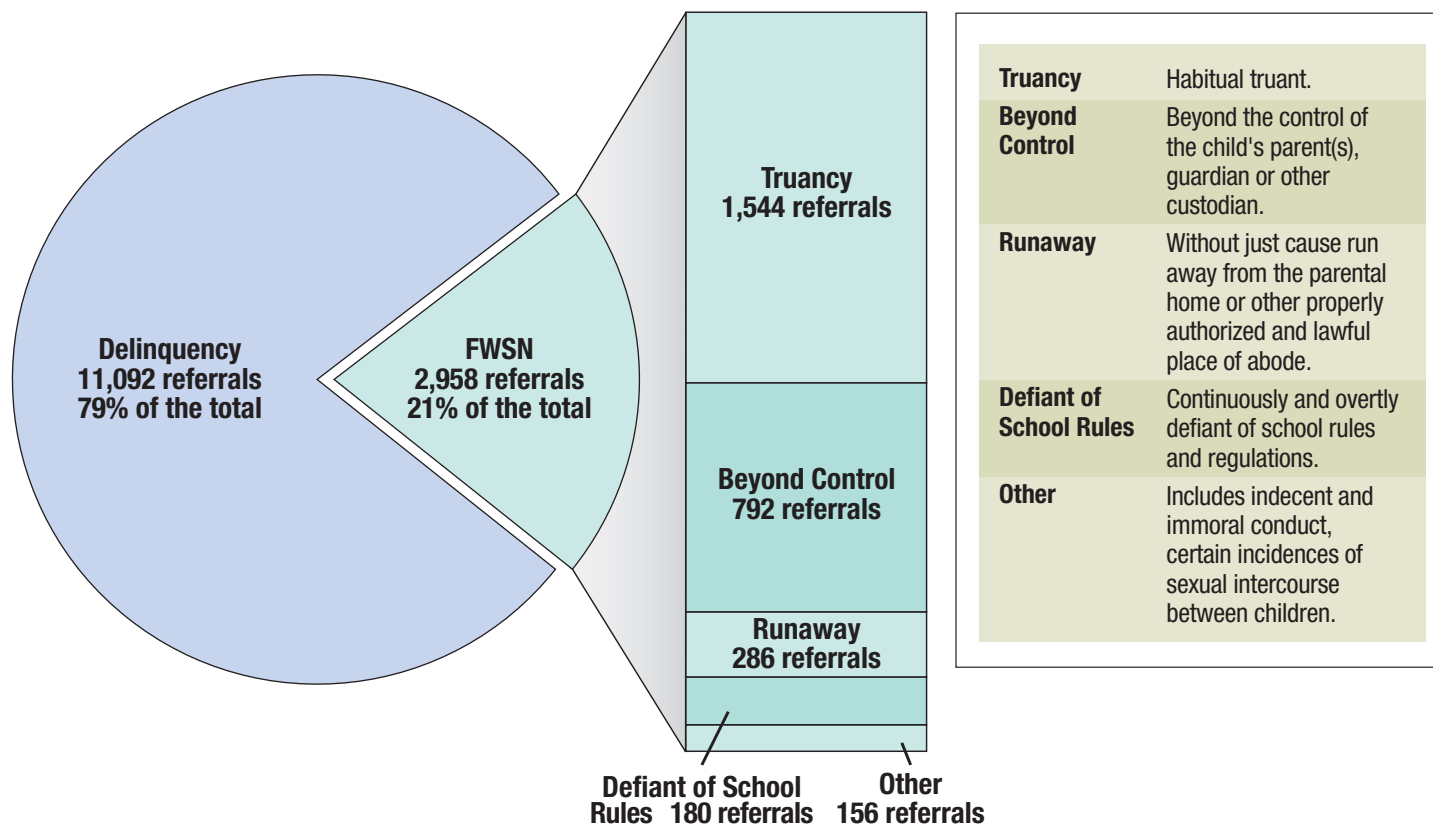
Delinquency
11,092 referrals
79% of the total

FWSN
2,958 referrals
21% of the total

Truancy
1,544 referrals

Beyond Control
792 referrals

Runaway
286 referrals

Defiant of School Rules 180 referrals

Other
156 referrals

| | |
|---|---|
| **Truancy** | Habitual truant. |
| **Beyond Control** | Beyond the control of the child's parent(s), guardian or other custodian. |
| **Runaway** | Without just cause run away from the parental home or other properly authorized and lawful place of abode. |
| **Defiant of School Rules** | Continuously and overtly defiant of school rules and regulations. |
| **Other** | Includes indecent and immoral conduct, certain incidences of sexual intercourse between children. |